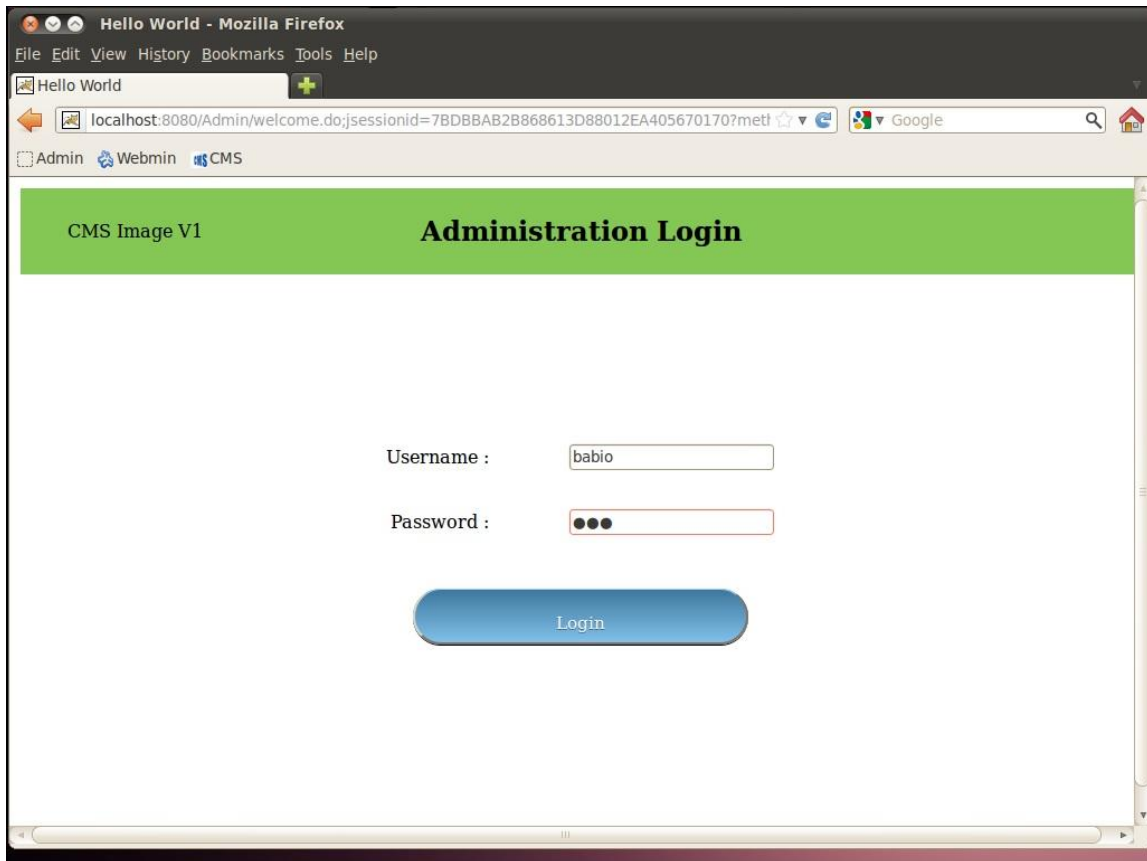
Hello World - Mozilla Firefox

File Edit View History Bookmarks Tools Help

Hello World

localhost:8080/Admin/welcome.do;jsessionid=7BDBBAB2B868613D88012EA405670170?metl

Google

Admin Webmin CMS

CMS Image V1

Administration Login

Username :
babio

Password :
●●●

Login